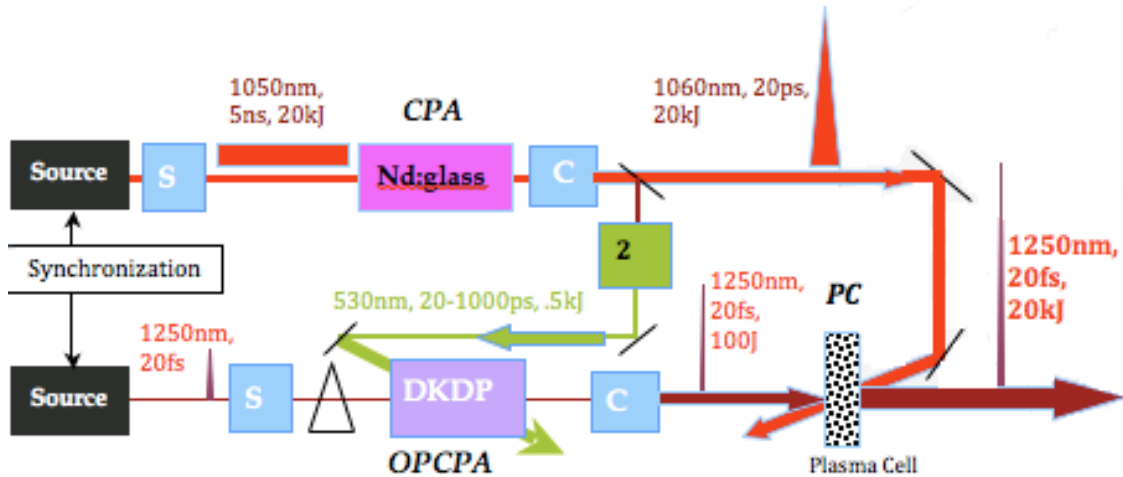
1050nm, 5ns, 20kJ

CPA

1060nm, 20ps, 20kJ

Source

S

Nd:glass

C

Synchronization

2

1250nm, 20fs, 20kJ

530nm, 20-1000ps, .5kJ

1250nm, 20fs, 100J

PC

1250nm, 20fs

Source

S

DKDP

C

OPCPA

Plasma Cell